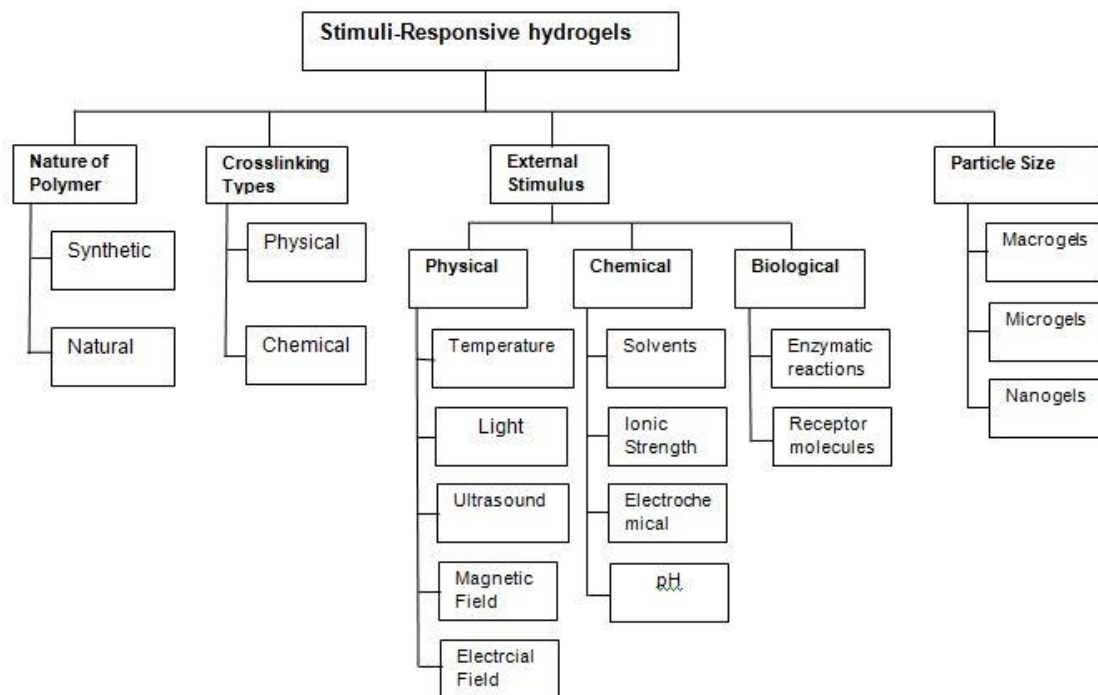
Stimuli-Responsive hydrogels

Nature of Polymer

Synthetic

Natural

Crosslinking Types

Physical

Chemical

External Stimulus

Physical

Temperature

Light

Ultrasound

Magnetic Field

Electrcial Field

Chemical

Solvents

Ionic Strength

Electrochemical

pH

Biological

Enzymatic reactions

Receptor molecules

Particle Size

Macrogels

Microgels

Nanogels